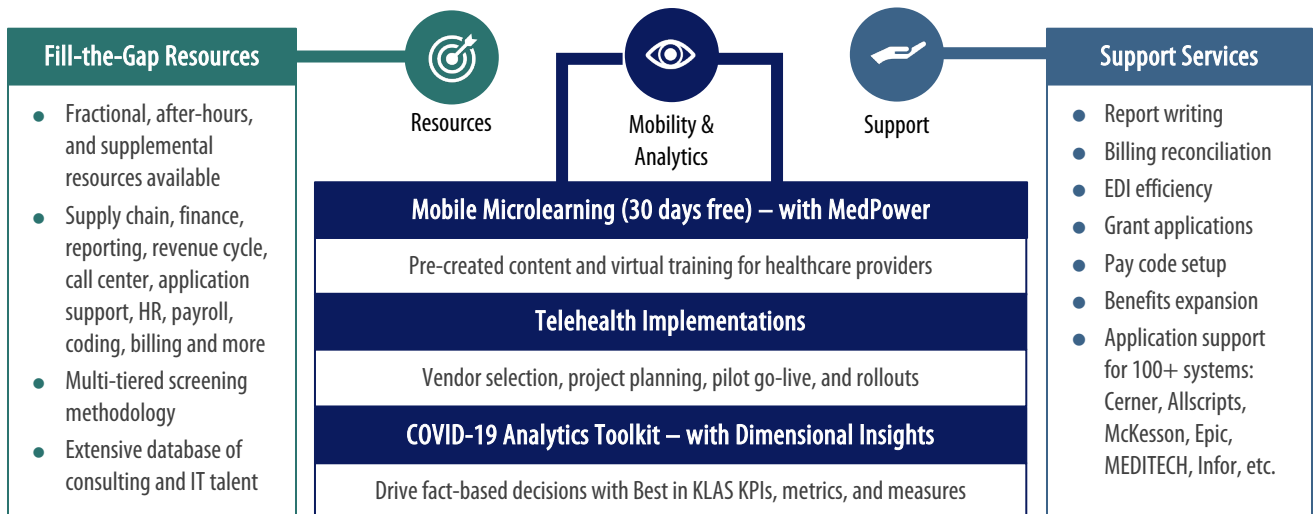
Fill-the-Gap Resources

- Fractional, after-hours, and supplemental resources available
- Supply chain, finance, reporting, revenue cycle, call center, application support, HR, payroll, coding, billing and more
- Multi-tiered screening methodology
- Extensive database of consulting and IT talent

Resources

Mobility & Analytics

Support

Mobile Microlearning (30 days free) – with MedPower

Pre-created content and virtual training for healthcare providers

Telehealth Implementations

Vendor selection, project planning, pilot go-live, and rollouts

COVID-19 Analytics Toolkit – with Dimensional Insights

Drive fact-based decisions with Best in KLAS KPIs, metrics, and measures

Support Services

- Report writing
- Billing reconciliation
- EDI efficiency
- Grant applications
- Pay code setup
- Benefits expansion
- Application support for 100+ systems: Cerner, Allscripts, McKesson, Epic, MEDITECH, Infor, etc.